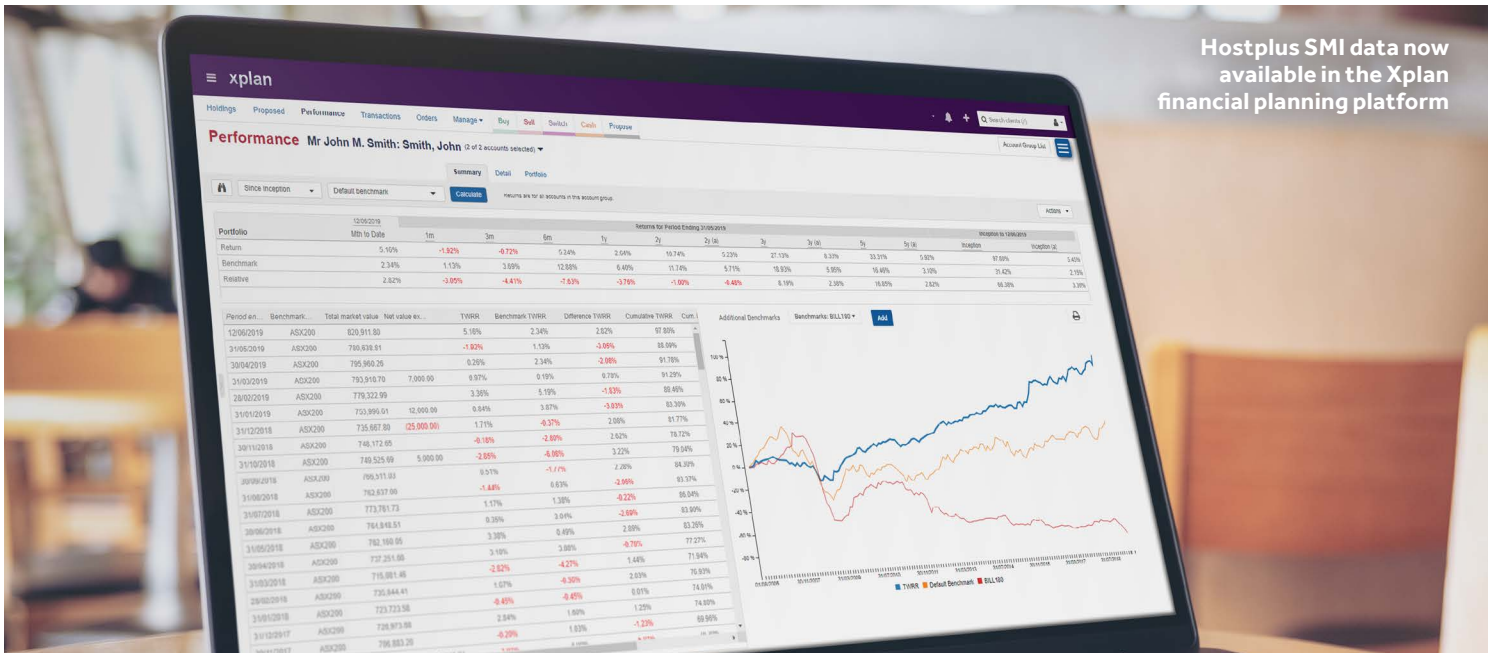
Hostplus SMI data now available in the Xplan financial planning platform

≡ xplan

Holdings Proposed Performance Transactions Orders Manage ▾ Buy Sell Switch Cash Propose

Search clients

Performance Mr John M. Smith: Smith, John (2 of 2 accounts selected) ▾

Account Group List

Summary Detail Portfolio

Since inception ▾ Default benchmark ▾ Calculate Returns are for all accounts in this account group

Actions ▾

| Portfolio | 12/06/2019 Mth to Date | 1m | 3m | 6m | 1y | 2y | 2y (a) | 3y | 3y (a) | 5y | 5y (a) | Inception | Inception (a) |
|---|---|---|---|---|---|---|---|---|---|---|---|---|---|
| Return | 5.16% | -1.92% | -0.72% | 5.24% | 2.64% | 10.74% | 5.23% | 27.13% | 8.33% | 33.31% | 5.92% | 97.69% | 5.40% |
| Benchmark | 2.34% | 1.13% | 3.69% | 12.88% | 6.40% | 11.74% | 5.71% | 18.93% | 5.95% | 16.46% | 3.10% | 31.42% | 2.15% |
| Relative | 2.82% | -3.05% | -4.41% | -7.63% | -3.76% | -1.00% | -0.48% | 8.19% | 2.38% | 16.85% | 2.82% | 66.38% | 3.26% |

| Period en... | Benchmark... | Total market value | Net value ex... | TWRR | Benchmark TWRR | Difference TWRR | Cumulative TWRR | Cum. |
|---|---|---|---|---|---|---|---|---|
| 12/06/2019 | ASX200 | 820,911.80 | | 5.16% | 2.34% | 2.62% | 97.69% | |
| 31/05/2019 | ASX200 | 780,639.91 | | -1.92% | 1.13% | -3.05% | 88.09% | |
| 30/04/2019 | ASX200 | 795,960.26 | | 0.26% | 2.34% | -2.08% | 91.78% | |
| 31/03/2019 | ASX200 | 793,910.70 | 7,000.00 | 0.97% | 0.19% | 0.78% | 91.29% | |
| 28/02/2019 | ASX200 | 779,322.99 | | 3.36% | 5.19% | -1.83% | 89.46% | |
| 31/01/2019 | ASX200 | 753,990.61 | 12,000.00 | 0.84% | 3.87% | -3.03% | 83.30% | |
| 31/12/2018 | ASX200 | 735,667.80 | (25,000.00) | 1.71% | -0.37% | 2.08% | 81.77% | |
| 30/11/2018 | ASX200 | 748,172.65 | | -0.18% | -2.80% | 2.62% | 78.72% | |
| 31/10/2018 | ASX200 | 749,525.69 | 5,000.00 | -2.85% | -6.06% | 3.22% | 79.04% | |
| 30/09/2018 | ASX200 | 766,511.03 | | 0.51% | -1.77% | 2.28% | 84.30% | |
| 31/08/2018 | ASX200 | 762,637.00 | | -1.44% | 0.63% | -2.06% | 83.37% | |
| 31/07/2018 | ASX200 | 773,761.73 | | 1.17% | 1.38% | -0.22% | 86.04% | |
| 30/06/2018 | ASX200 | 764,848.51 | | 0.35% | 3.04% | -2.69% | 83.90% | |
| 31/05/2018 | ASX200 | 762,160.05 | | 3.38% | 0.49% | 2.89% | 83.26% | |
| 30/04/2018 | ASX200 | 737,251.60 | | 3.18% | 3.88% | -0.70% | 77.27% | |
| 31/03/2018 | ASX200 | 715,981.46 | | -2.82% | -4.27% | 1.44% | 71.94% | |
| 28/02/2018 | ASX200 | 735,644.41 | | 1.67% | -0.36% | 2.03% | 76.93% | |
| 31/01/2018 | ASX200 | 723,723.58 | | -0.45% | -0.45% | 0.01% | 74.01% | |
| 31/12/2017 | ASX200 | 726,973.88 | | 2.84% | 1.60% | 1.25% | 74.80% | |
| | ASX200 | 706,883.20 | | -0.20% | 1.83% | -1.23% | 69.96% | |

Additional Benchmarks Benchmarks: BILL180 ▾ Add

100 % 80 % 60 % 40 % 20 % 0 % -20 % -40 % -60 % -80 %

TWRR Default Benchmark BILL180